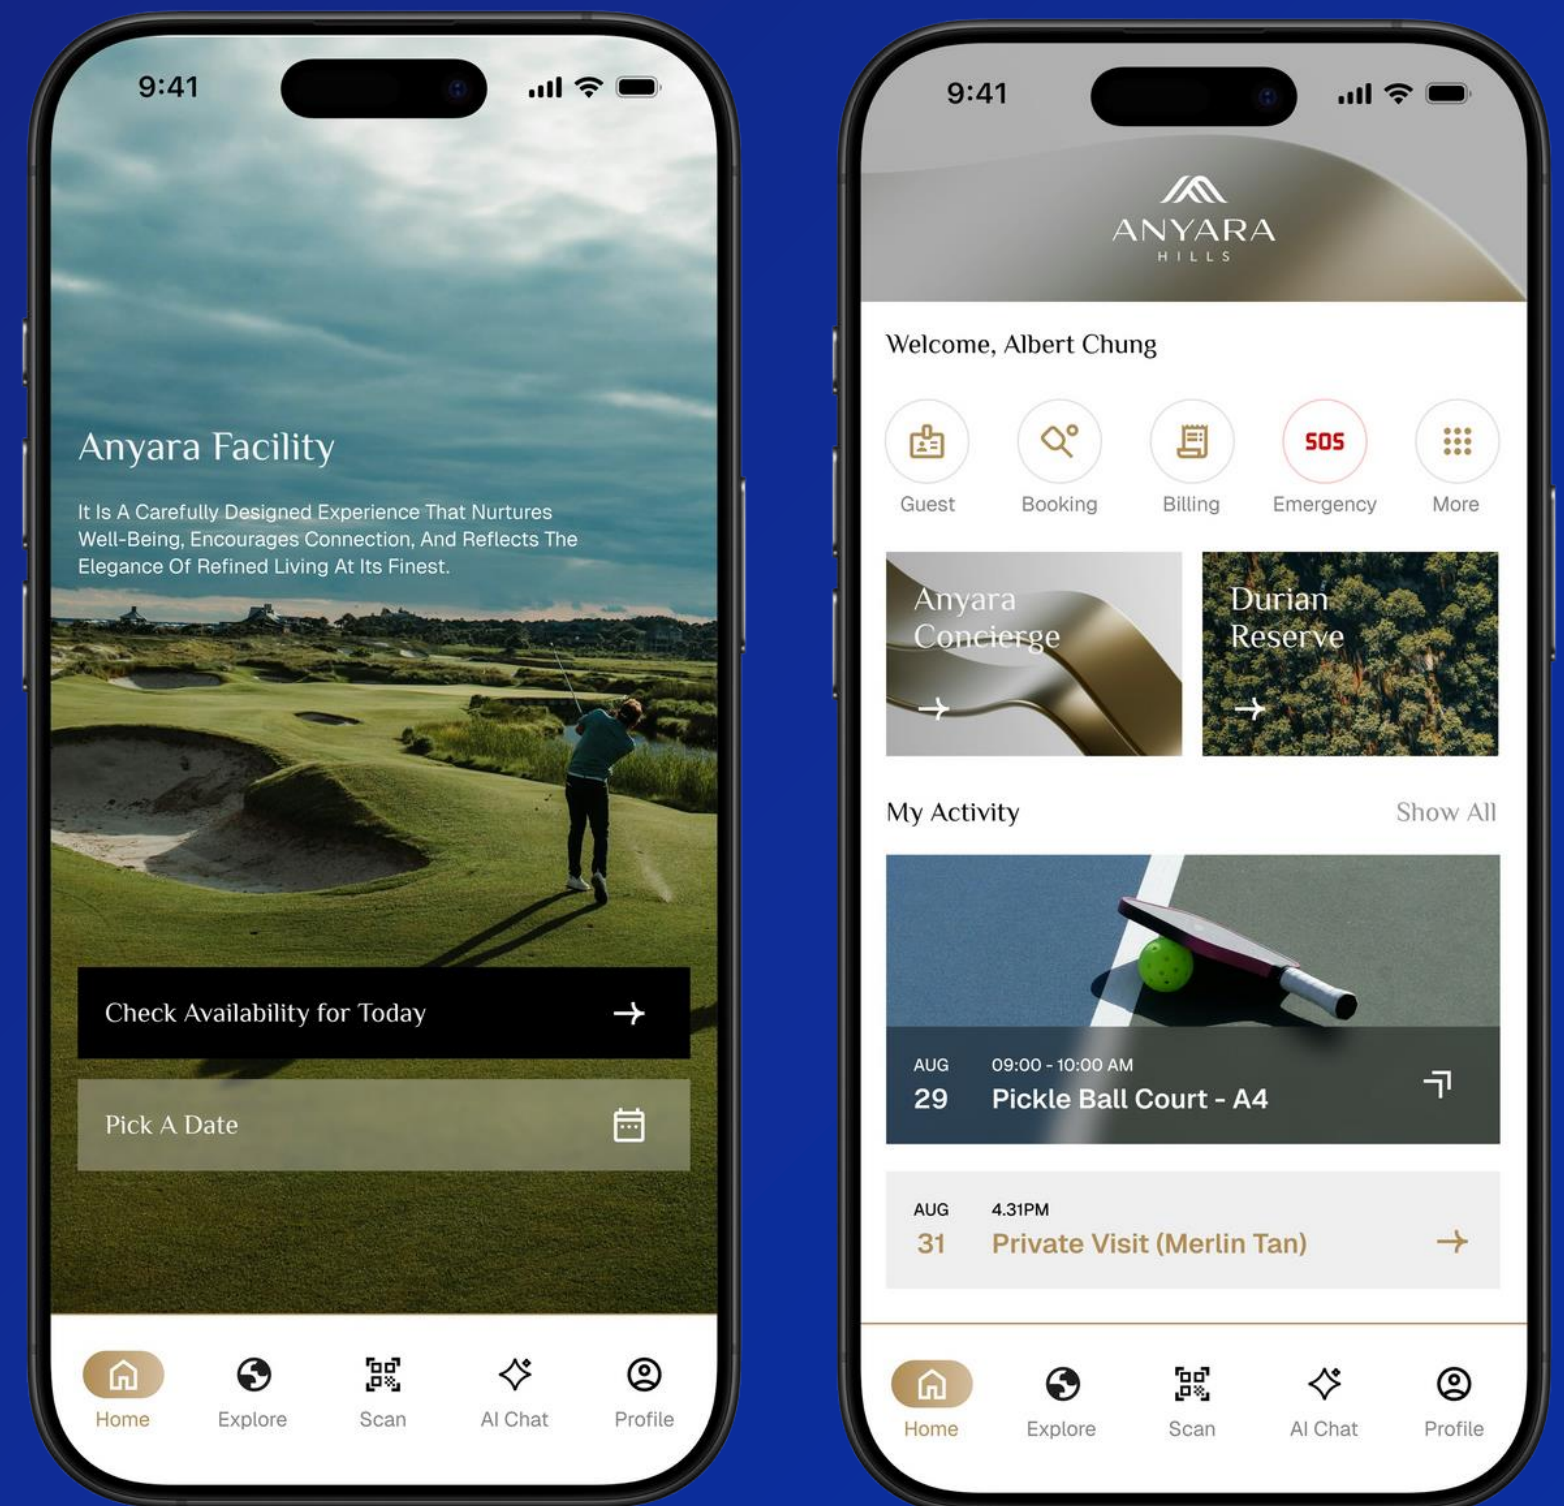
9:41

Anyara Facility

It Is A Carefully Designed Experience That Nurtures Well-Being, Encourages Connection, And Reflects The Elegance Of Refined Living At Its Finest.

Check Availability for Today

Pick A Date

Home Explore Scan AI Chat Profile

9:41

ANYARA
HILLS

Welcome, Albert Chung

Guest Booking Billing SOS Emergency More

Anyara Concierge

Durian Reserve

My Activity Show All

AUG 29 09:00 - 10:00 AM Pickle Ball Court - A4

AUG 31 4.31PM Private Visit (Merlin Tan)

Home Explore Scan AI Chat Profile